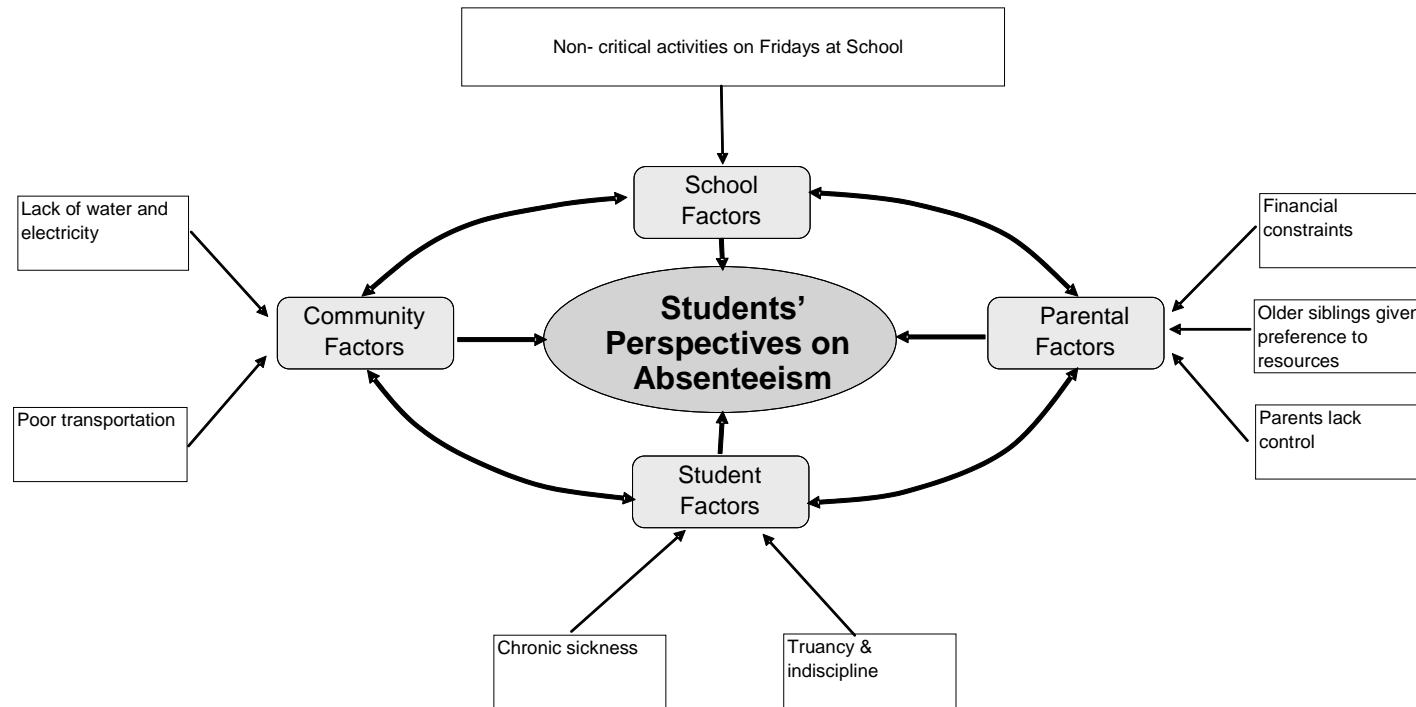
Non- critical activities on Fridays at School

School Factors

Lack of water and electricity

Financial constraints

Community Factors

Students' Perspectives on Absenteeism

Parental Factors

Older siblings given preference to resources

Poor transportation

Parents lack control

Student Factors

Chronic sickness

Truancy & indiscipline